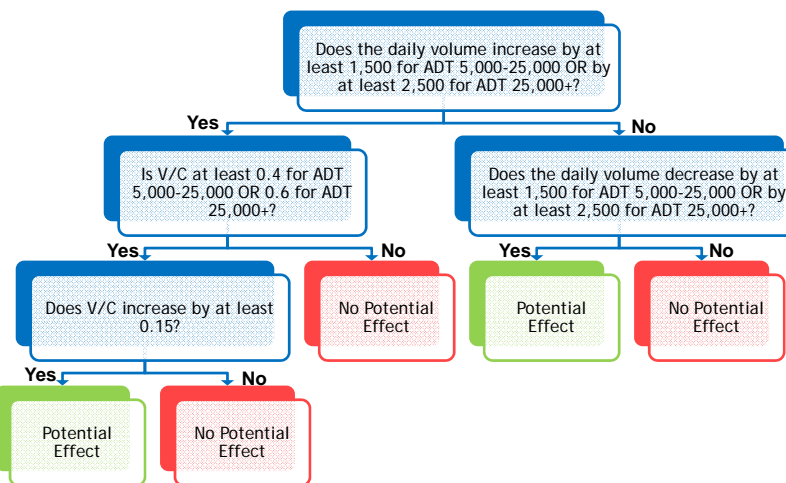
Does the daily volume increase by at least 1,500 for ADT 5,000-25,000 OR by at least 2,500 for ADT 25,000+?

Yes

Is V/C at least 0.4 for ADT 5,000-25,000 OR 0.6 for ADT 25,000+?

Yes

Does V/C increase by at least 0.15?

Yes

Potential Effect

No

No Potential Effect

No

No Potential Effect

No

Does the daily volume decrease by at least 1,500 for ADT 5,000-25,000 OR by at least 2,500 for ADT 25,000+?

Yes

Potential Effect

No

No Potential Effect